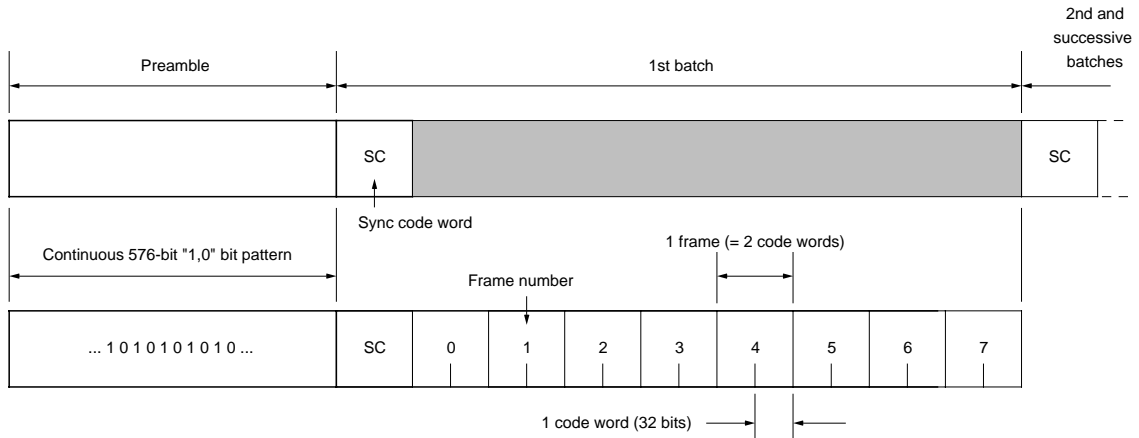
2nd and successive batches

Preamble

1st batch

SC

SC

Sync code word

Continuous 576-bit "1,0" bit pattern

1 frame (= 2 code words)

Frame number

... 1 0 1 0 1 0 1 0 1 0 ...

SC

0

1

2

3

4

5

6

7

1 code word (32 bits)